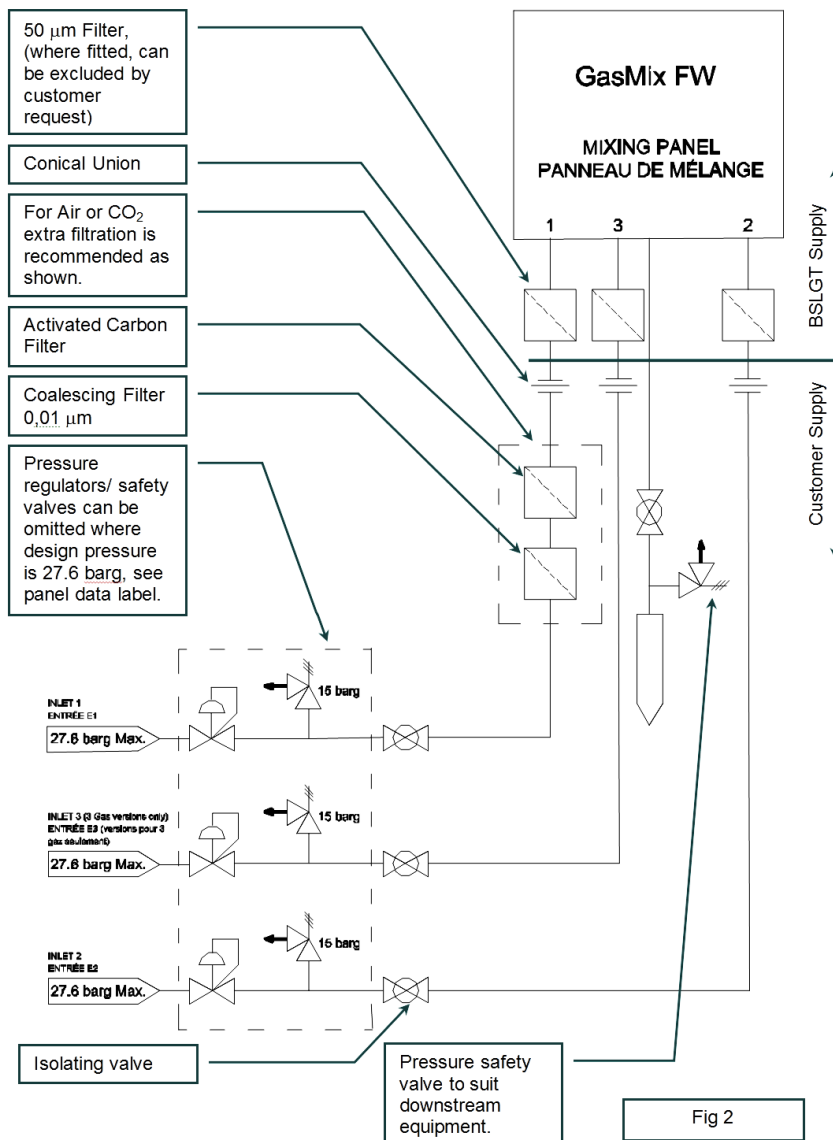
50 μm Filter, (where fitted, can be excluded by customer request)

Conical Union

For Air or $CO_2$ extra filtration is recommended as shown.

Activated Carbon Filter

Coalescing Filter 0,01 μm

Pressure regulators/ safety valves can be omitted where design pressure is 27.6 barg, see panel data label.

GasMix FW

MIXING PANEL
PANNEAU DE MÉLANGE

1 3 2

BSLGT Supply

Customer Supply

15 barg

INLET 1
ENTRÉE E1
27.6 barg Max.

15 barg

INLET 3 (3 Gas versions only)
ENTRÉE E3 (versions pour 3 gaz seulement)
27.6 barg Max.

15 barg

INLET 2
ENTRÉE E2
27.6 barg Max.

Isolating valve

Pressure safety valve to suit downstream equipment.

Fig 2